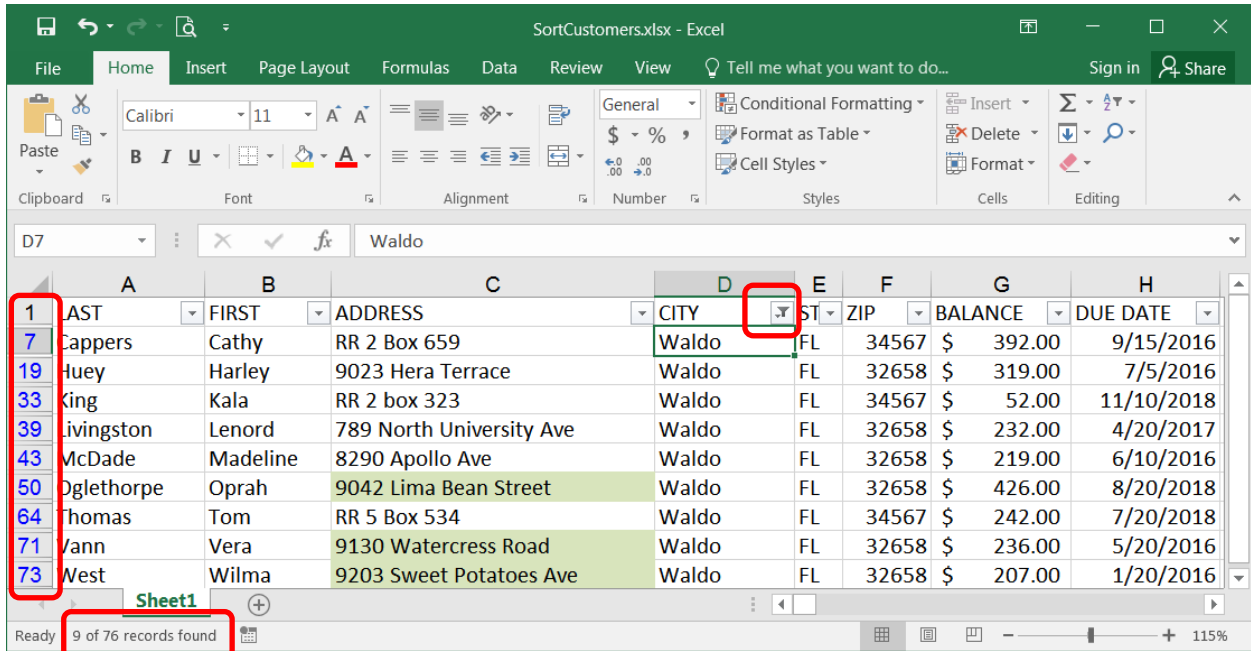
SortCustomers.xlsx - Excel

File Home Insert Page Layout Formulas Data Review View Tell me what you want to do... Sign in Share

Paste
Clipboard

Calibri 11 A A
B I U A
Font

Alignment

General
$ % ,
.00 .0
Number

Conditional Formatting
Format as Table
Cell Styles
Styles

Insert
Delete
Format
Cells

Editing

D7 Waldo

| | A | B | C | D | E | F | G | H |
|---|---|---|---|---|---|---|---|---|
| 1 | LAST | FIRST | ADDRESS | CITY | ST | ZIP | BALANCE | DUE DATE |
| 7 | Cappers | Cathy | RR 2 Box 659 | Waldo | FL | 34567 | $ 392.00 | 9/15/2016 |
| 19 | Huey | Harley | 9023 Hera Terrace | Waldo | FL | 32658 | $ 319.00 | 7/5/2016 |
| 33 | King | Kala | RR 2 box 323 | Waldo | FL | 34567 | $ 52.00 | 11/10/2018 |
| 39 | Livingston | Lenord | 789 North University Ave | Waldo | FL | 32658 | $ 232.00 | 4/20/2017 |
| 43 | McDade | Madeline | 8290 Apollo Ave | Waldo | FL | 32658 | $ 219.00 | 6/10/2016 |
| 50 | Oglethorpe | Oprah | 9042 Lima Bean Street | Waldo | FL | 32658 | $ 426.00 | 8/20/2018 |
| 64 | Thomas | Tom | RR 5 Box 534 | Waldo | FL | 34567 | $ 242.00 | 7/20/2018 |
| 71 | Vann | Vera | 9130 Watercress Road | Waldo | FL | 32658 | $ 236.00 | 5/20/2016 |
| 73 | West | Wilma | 9203 Sweet Potatoes Ave | Waldo | FL | 32658 | $ 207.00 | 1/20/2016 |

Sheet1

Ready 9 of 76 records found 115%